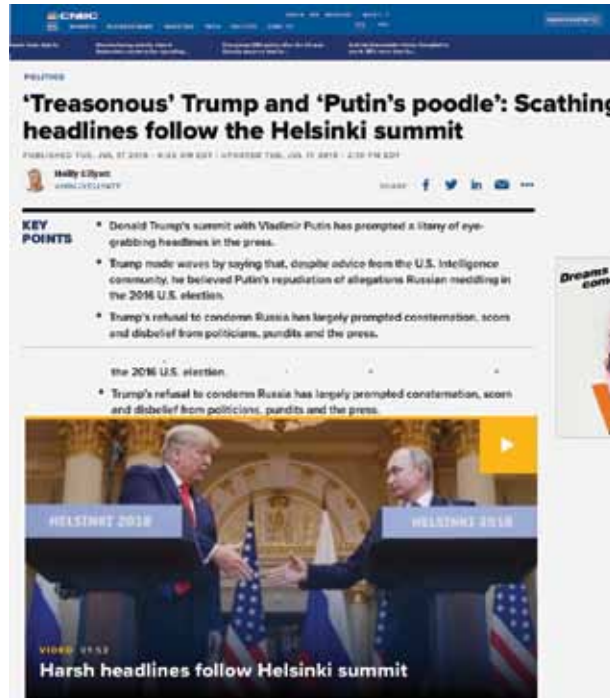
CNBC

POLITICS

'Treasonous' Trump and 'Putin's poodle': Scathing headlines follow the Helsinki summit

PUBLISHED TUE, JUL 17 2018 • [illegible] EDT | UPDATED TUE, JUL 17 2018 • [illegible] EDT

Holly Ellyatt
@HOLLYELLYATT

SHARE

KEY POINTS

• Donald Trump's summit with Vladimir Putin has prompted a litany of eye-grabbing headlines in the press.

• Trump made waves by saying that, despite advice from the U.S. intelligence community, he believed Putin's repudiation of allegations Russian meddling in the 2016 U.S. election.

• Trump's refusal to condemn Russia has largely prompted consternation, scorn and disbelief from politicians, pundits and the press.

the 2016 U.S. election.

• Trump's refusal to condemn Russia has largely prompted consternation, scorn and disbelief from politicians, pundits and the press.

Dreams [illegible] com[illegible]

HELSINKI 2018

HELSINKI 2018

VIDEO 01:52

Harsh headlines follow Helsinki summit